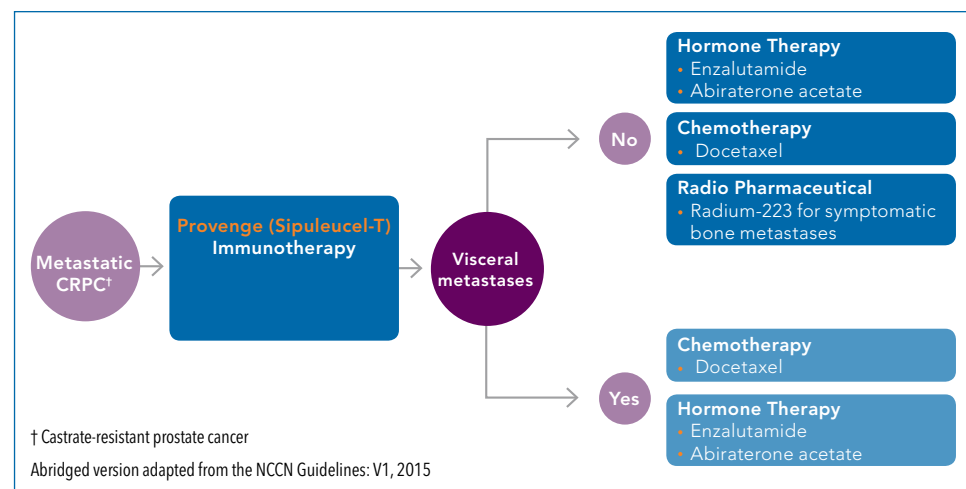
Metastatic CRPC†

Provenge (Sipuleucel-T) Immunotherapy

Visceral metastases

No

Hormone Therapy
• Enzalutamide
• Abiraterone acetate

Chemotherapy
• Docetaxel

Radio Pharmaceutical
• Radium-223 for symptomatic bone metastases

Yes

Chemotherapy
• Docetaxel

Hormone Therapy
• Enzalutamide
• Abiraterone acetate

† Castrate-resistant prostate cancer

Abridged version adapted from the NCCN Guidelines: V1, 2015